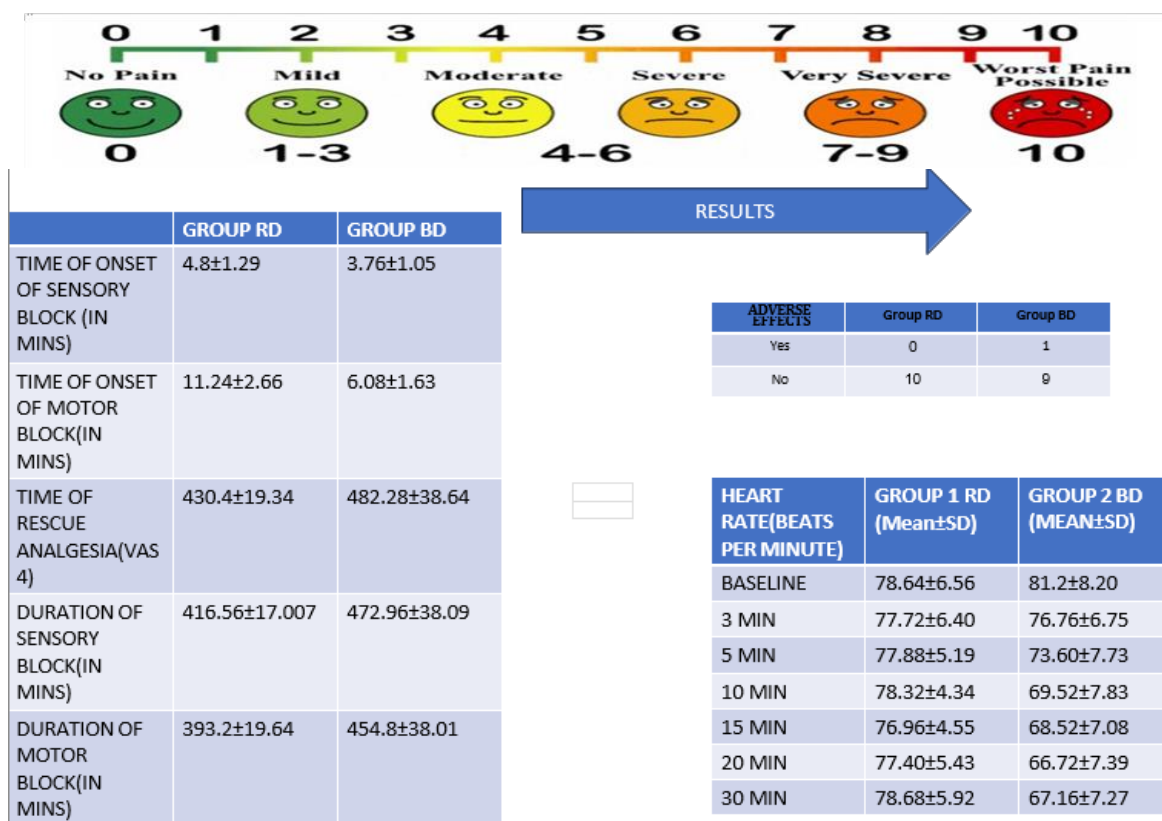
0 1 2 3 4 5 6 7 8 9 10

No Pain Mild Moderate Severe Very Severe Worst Pain Possible

0 1-3 4-6 7-9 10

RESULTS

| | GROUP RD | GROUP BD |
|---|---|---|
| TIME OF ONSET OF SENSORY BLOCK (IN MINS) | 4.8±1.29 | 3.76±1.05 |
| TIME OF ONSET OF MOTOR BLOCK(IN MINS) | 11.24±2.66 | 6.08±1.63 |
| TIME OF RESCUE ANALGESIA(VAS 4) | 430.4±19.34 | 482.28±38.64 |
| DURATION OF SENSORY BLOCK(IN MINS) | 416.56±17.007 | 472.96±38.09 |
| DURATION OF MOTOR BLOCK(IN MINS) | 393.2±19.64 | 454.8±38.01 |

| ADVERSE EFFECTS | Group RD | Group BD |
|---|---|---|
| Yes | 0 | 1 |
| No | 10 | 9 |

| HEART RATE(BEATS PER MINUTE) | GROUP 1 RD (Mean±SD) | GROUP 2 BD (MEAN±SD) |
|---|---|---|
| BASELINE | 78.64±6.56 | 81.2±8.20 |
| 3 MIN | 77.72±6.40 | 76.76±6.75 |
| 5 MIN | 77.88±5.19 | 73.60±7.73 |
| 10 MIN | 78.32±4.34 | 69.52±7.83 |
| 15 MIN | 76.96±4.55 | 68.52±7.08 |
| 20 MIN | 77.40±5.43 | 66.72±7.39 |
| 30 MIN | 78.68±5.92 | 67.16±7.27 |